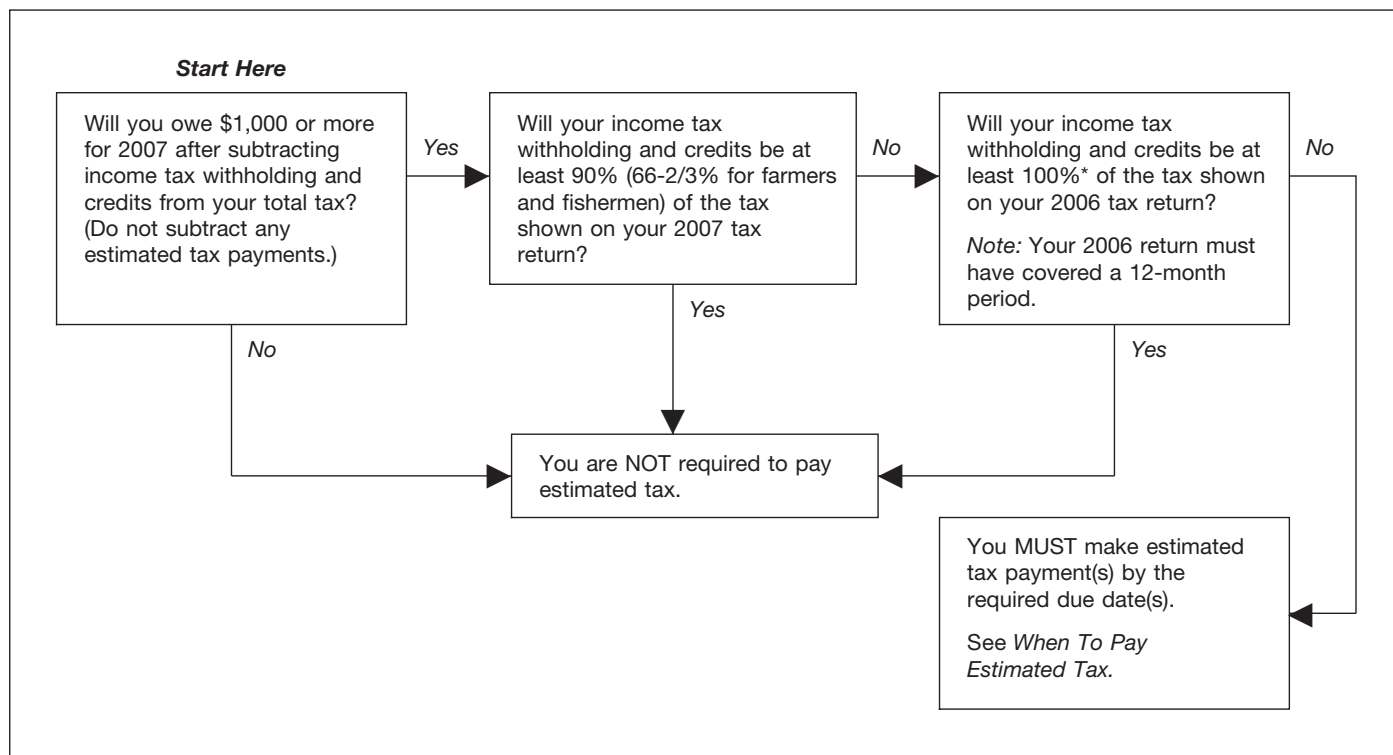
Start Here

Will you owe \$1,000 or more for 2007 after subtracting income tax withholding and credits from your total tax? (Do not subtract any estimated tax payments.)

Yes

Will your income tax withholding and credits be at least 90% (66-2/3% for farmers and fishermen) of the tax shown on your 2007 tax return?

No

Will your income tax withholding and credits be at least 100%* of the tax shown on your 2006 tax return?

Note: Your 2006 return must have covered a 12-month period.

No

Yes

No

Yes

You are NOT required to pay estimated tax.

You MUST make estimated tax payment(s) by the required due date(s).

See When To Pay Estimated Tax.